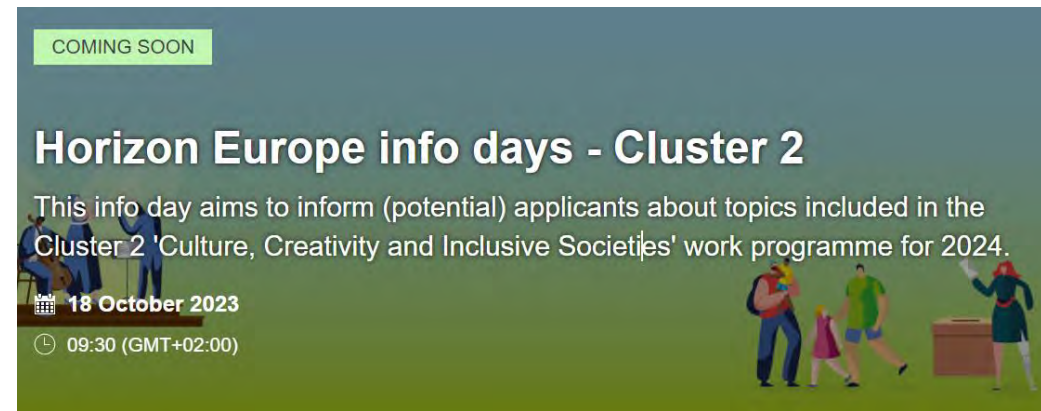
COMING SOON

Horizon Europe info days - Cluster 2

This info day aims to inform (potential) applicants about topics included in the Cluster 2 'Culture, Creativity and Inclusive Societies' work programme for 2024.

18 October 2023

09:30 (GMT+02:00)